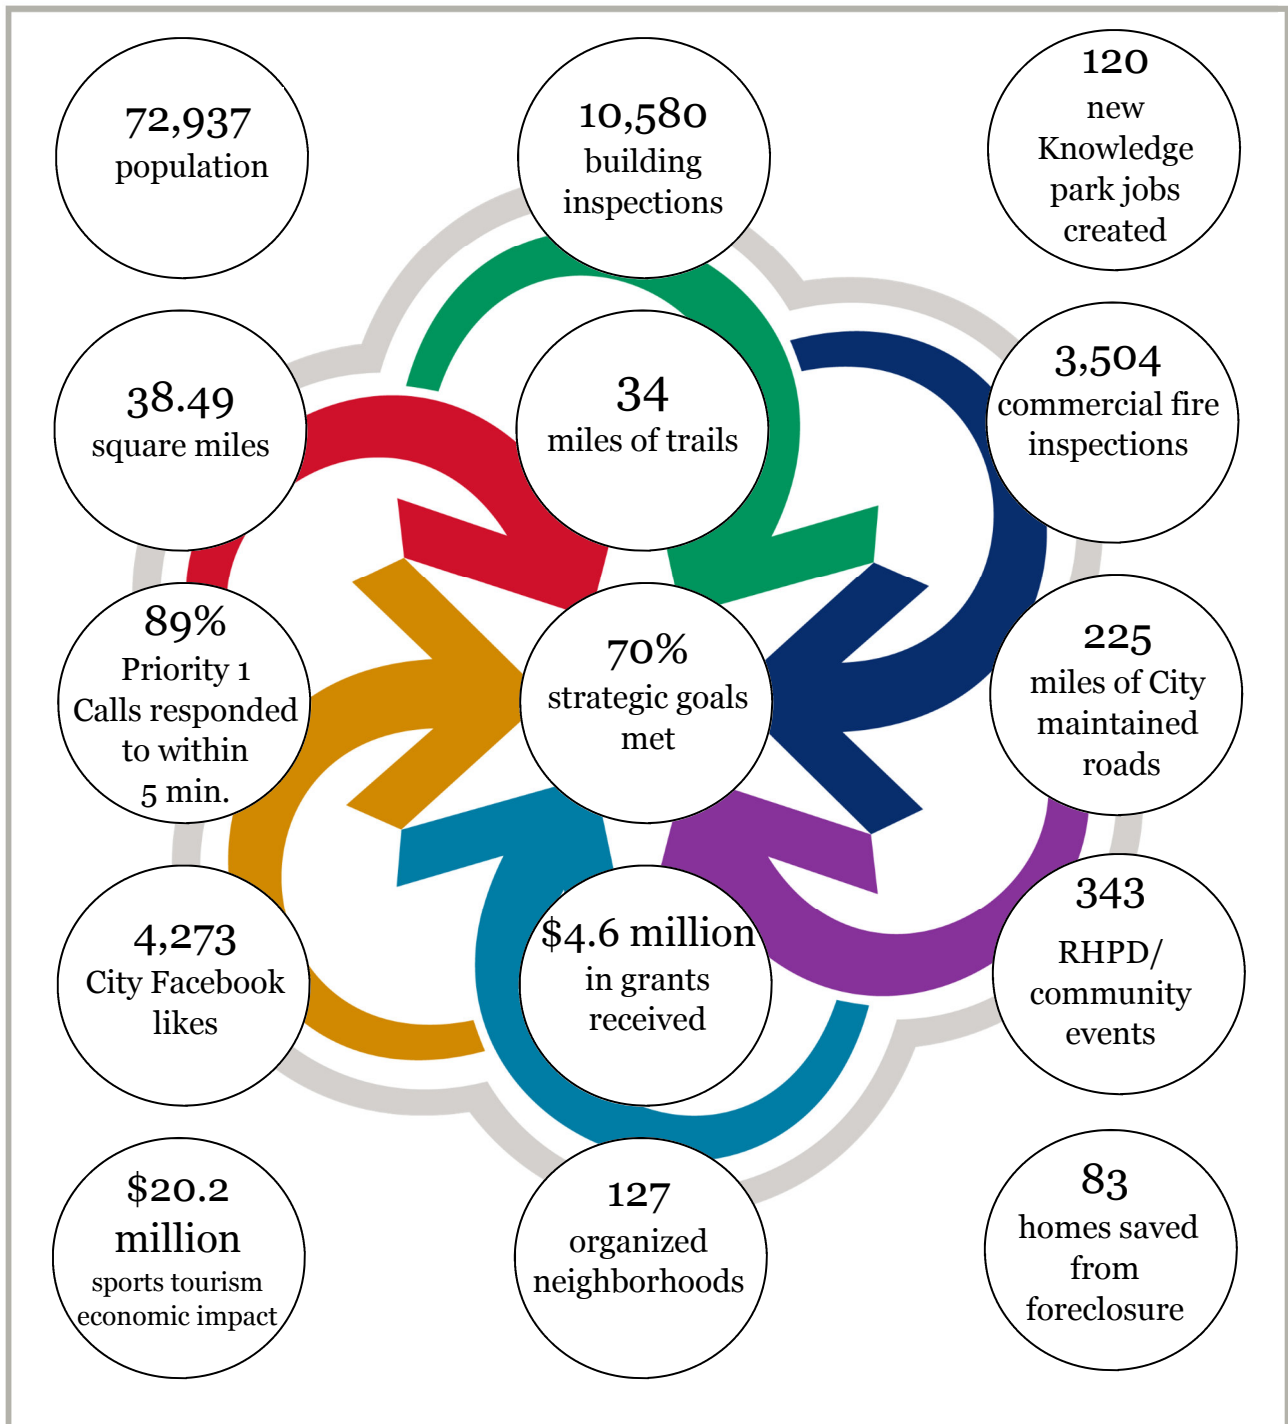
72,937
population

10,580
building inspections

120
new Knowledge park jobs created

38.49
square miles

34
miles of trails

3,504
commercial fire inspections

89%
Priority 1 Calls responded to within 5 min.

70%
strategic goals met

225
miles of City maintained roads

4,273
City Facebook likes

$4.6 million
in grants received

343
RHPD/ community events

$20.2 million
sports tourism economic impact

127
organized neighborhoods

83
homes saved from foreclosure